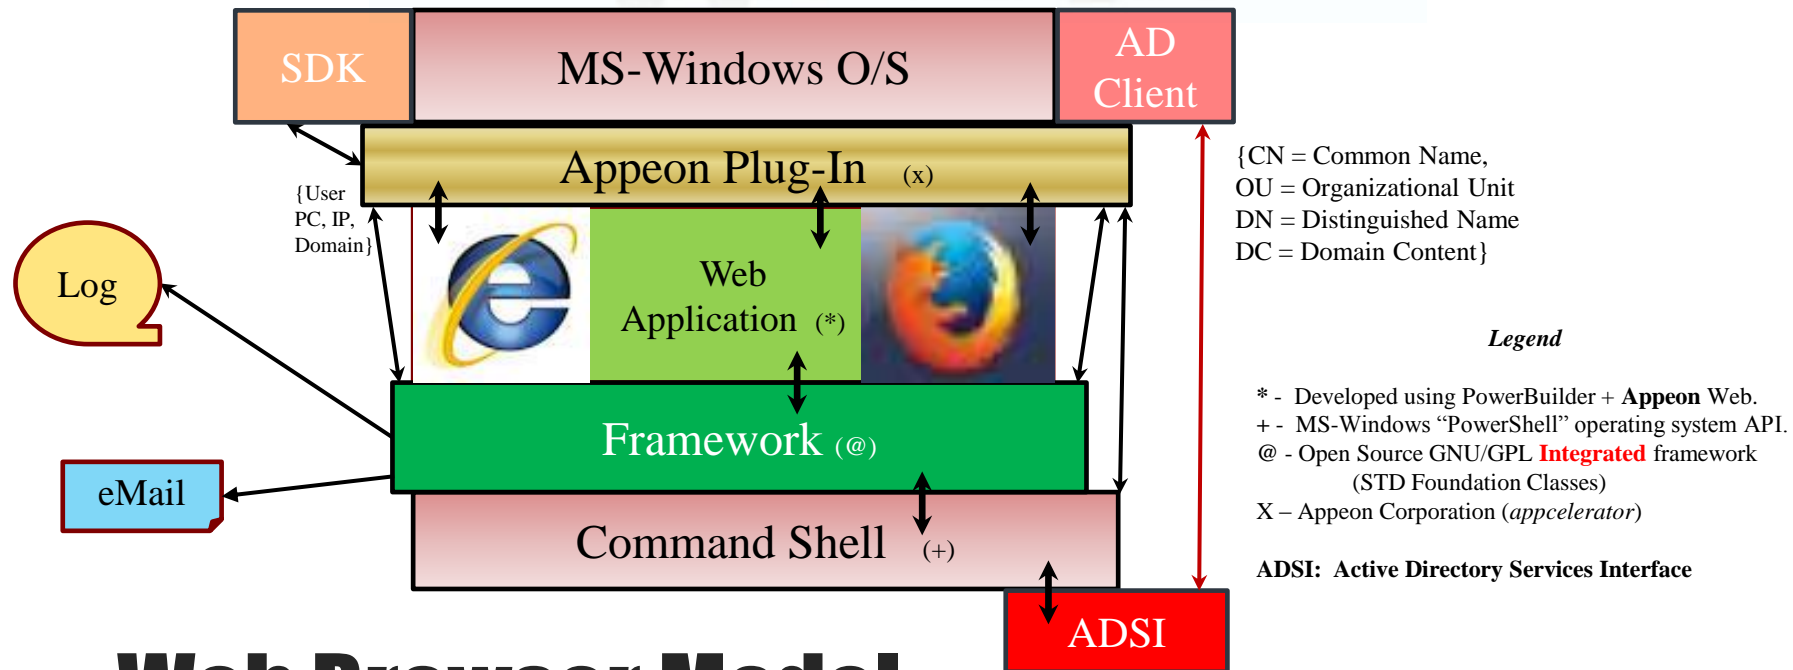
SDK

MS-Windows O/S

AD Client

Appeon Plug-In (x)

{User PC, IP, Domain}

Log

Web Application (*)

Framework (@)

eMail

Command Shell (+)

ADSI

{CN = Common Name, OU = Organizational Unit DN = Distinguished Name DC = Domain Content}

Legend

* - Developed using PowerBuilder + Appeon Web.
+ - MS-Windows "PowerShell" operating system API.
@ - Open Source GNU/GPL Integrated framework (STD Foundation Classes)
X – Appeon Corporation (appcelerator)

ADSI: Active Directory Services Interface

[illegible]